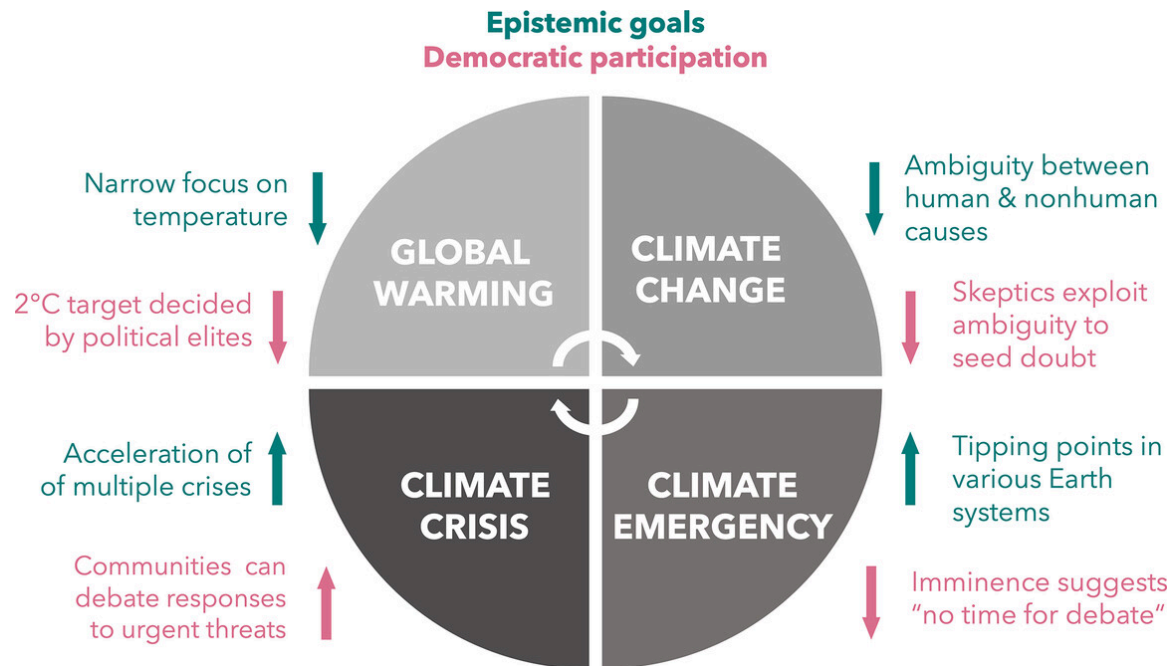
Epistemic goals
Democratic participation

Narrow focus on temperature

2°C target decided by political elites

GLOBAL WARMING

CLIMATE CHANGE

Ambiguity between human & nonhuman causes

Skeptics exploit ambiguity to seed doubt

Acceleration of of multiple crises

Communities can debate responses to urgent threats

CLIMATE CRISIS

CLIMATE EMERGENCY

Tipping points in various Earth systems

Imminence suggests "no time for debate"